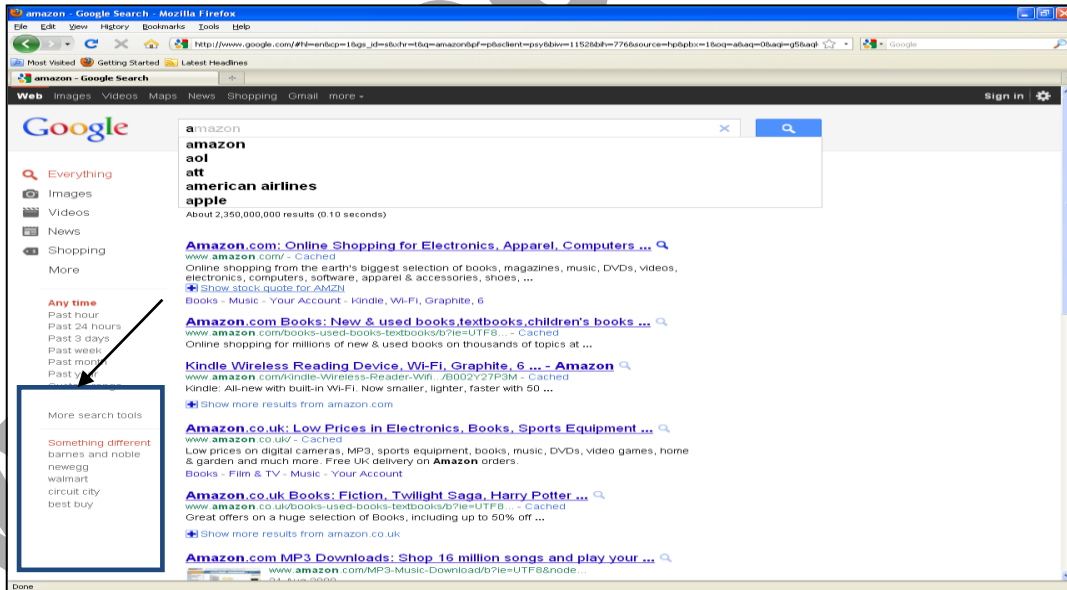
amazon - Google Search - Mozilla Firefox
File Edit View History Bookmarks Tools Help
http://www.google.com/#hl=en&cp=1&gs_id=s&xhr=t&q=amazon&pf=p&sclient=psy&biw=1152&bih=776&source=hp&pbx=1&oq=a&aq=0&aqi=g5&aql
Google
Most Visited Getting Started Latest Headlines
amazon - Google Search
Web Images Videos Maps News Shopping Gmail more
Sign in
Google
amazon
amazon
aol
att
american airlines
apple
About 2,350,000,000 results (0.10 seconds)
Everything
Images
Videos
News
Shopping
More
Any time
Past hour
Past 24 hours
Past 3 days
Past week
Past month
Past year
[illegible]
More search tools
Something different
barnes and noble
newegg
walmart
circuit city
best buy
Amazon.com: Online Shopping for Electronics, Apparel, Computers ...
www.amazon.com/ - Cached
Online shopping from the earth's biggest selection of books, magazines, music, DVDs, videos, electronics, computers, software, apparel & accessories, shoes, ...
Show stock quote for AMZN
Books - Music - Your Account - Kindle, Wi-Fi, Graphite, 6
Amazon.com Books: New & used books,textbooks,children's books ...
www.amazon.com/books-used-books-textbooks/b?ie=UTF8... - Cached
Online shopping for millions of new & used books on thousands of topics at ...
Kindle Wireless Reading Device, Wi-Fi, Graphite, 6 ... - Amazon
www.amazon.com/Kindle-Wireless-Reader-Wifi.../B002Y27P3M - Cached
Kindle: All-new with built-in Wi-Fi. Now smaller, lighter, faster with 50 ...
Show more results from amazon.com
Amazon.co.uk: Low Prices in Electronics, Books, Sports Equipment ...
www.amazon.co.uk/ - Cached
Low prices on digital cameras, MP3, sports equipment, books, music, DVDs, video games, home & garden and much more. Free UK delivery on Amazon orders.
Books - Film & TV - Music - Your Account
Amazon.co.uk Books: Fiction, Twilight Saga, Harry Potter ...
www.amazon.co.uk/books-used-books-textbooks/b?ie=UTF8... - Cached
Great offers on a huge selection of Books, including up to 50% off ...
Show more results from amazon.co.uk
Amazon.com MP3 Downloads: Shop 16 million songs and play your ...
www.amazon.com/MP3-Music-Download/b?ie=UTF8&node...
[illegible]
Done